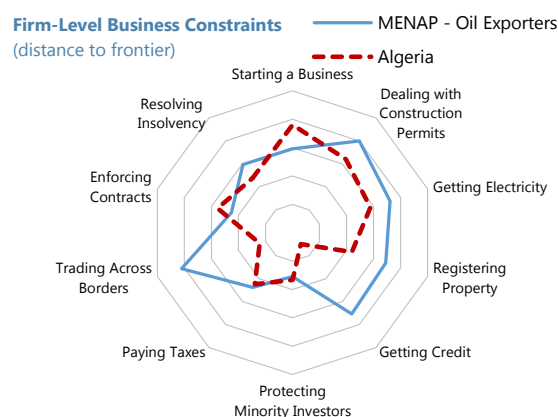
Firm-Level Business Constraints
(distance to frontier)

MENAP - Oil Exporters

Algeria

Starting a Business

Dealing with Construction Permits

Getting Electricity

Registering Property

Getting Credit

Protecting Minority Investors

Paying Taxes

Trading Across Borders

Enforcing Contracts

Resolving Insolvency